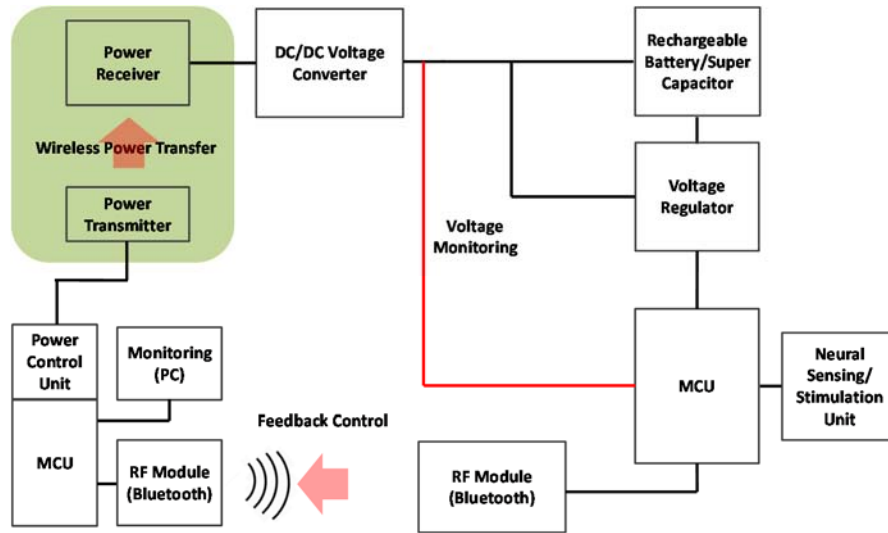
Power Receiver

Wireless Power Transfer

Power Transmitter

DC/DC Voltage Converter

Rechargeable Battery/Super Capacitor

Voltage Regulator

Voltage Monitoring

Power Control Unit

Monitoring (PC)

MCU

RF Module (Bluetooth)

Feedback Control

MCU

Neural Sensing/ Stimulation Unit

RF Module (Bluetooth)